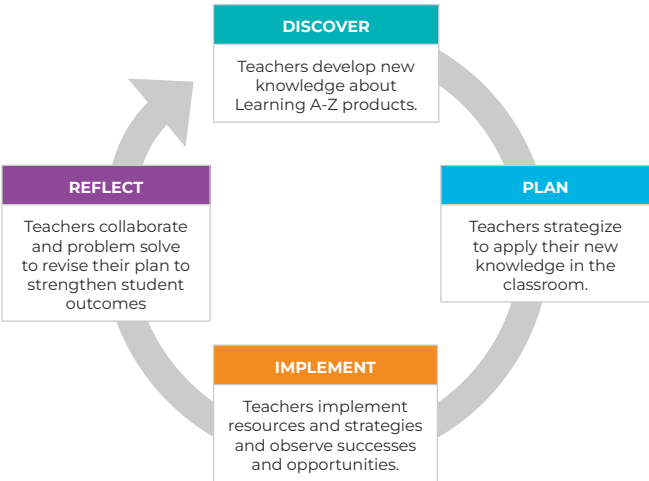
DISCOVER

Teachers develop new knowledge about Learning A-Z products.

PLAN

Teachers strategize to apply their new knowledge in the classroom.

IMPLEMENT

Teachers implement resources and strategies and observe successes and opportunities.

REFLECT

Teachers collaborate and problem solve to revise their plan to strengthen student outcomes